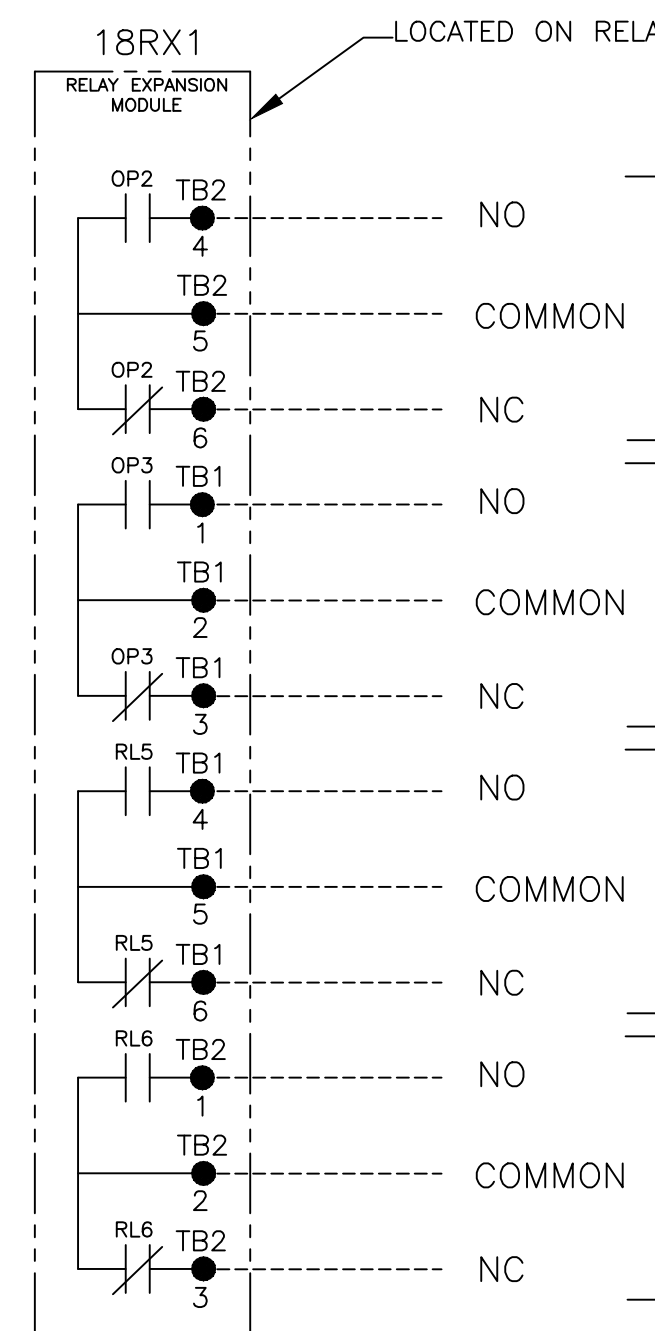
18RX1

LOCATED ON RELA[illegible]

RELAY EXPANSION MODULE

OP2 TB2 4 NO

TB2 5 COMMON

OP2 TB2 6 NC

OP3 TB1 1 NO

TB1 2 COMMON

OP3 TB1 3 NC

RL5 TB1 4 NO

TB1 5 COMMON

RL5 TB1 6 NC

RL6 TB2 1 NO

TB2 2 COMMON

RL6 TB2 3 NC